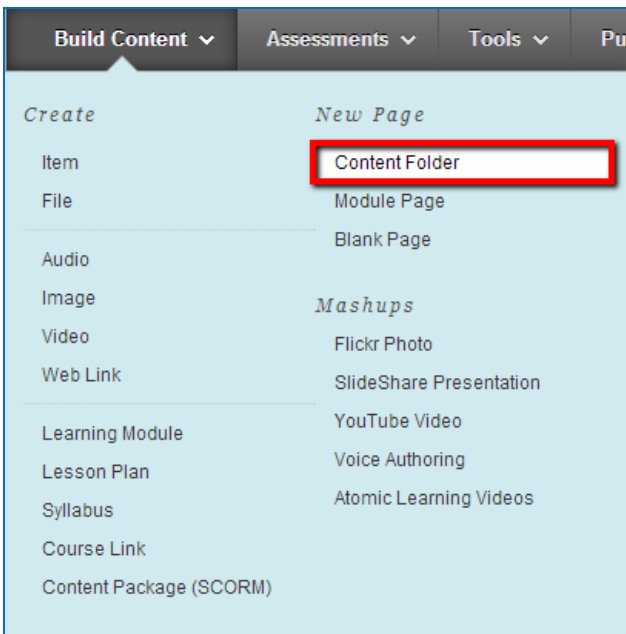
Build Content ∨ Assessments ∨ Tools ∨ Pu

Create

Item
File

Audio
Image
Video
Web Link

Learning Module
Lesson Plan
Syllabus
Course Link
Content Package (SCORM)

New Page

Content Folder
Module Page
Blank Page

Mashups

Flickr Photo
SlideShare Presentation
YouTube Video
Voice Authoring
Atomic Learning Videos